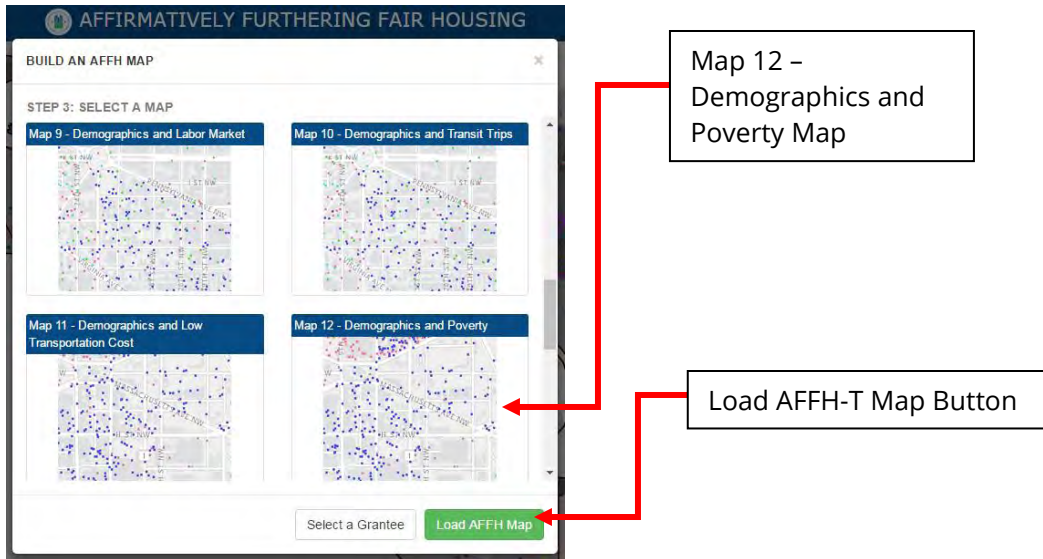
AFFIRMATIVELY FURTHERING FAIR HOUSING

BUILD AN AFFH MAP

×

STEP 3: SELECT A MAP

Map 9 - Demographics and Labor Market

Map 10 - Demographics and Transit Trips

Map 11 - Demographics and Low Transportation Cost

Map 12 - Demographics and Poverty

Select a Grantee

Load AFFH Map

Map 12 – Demographics and Poverty Map

Load AFFH-T Map Button